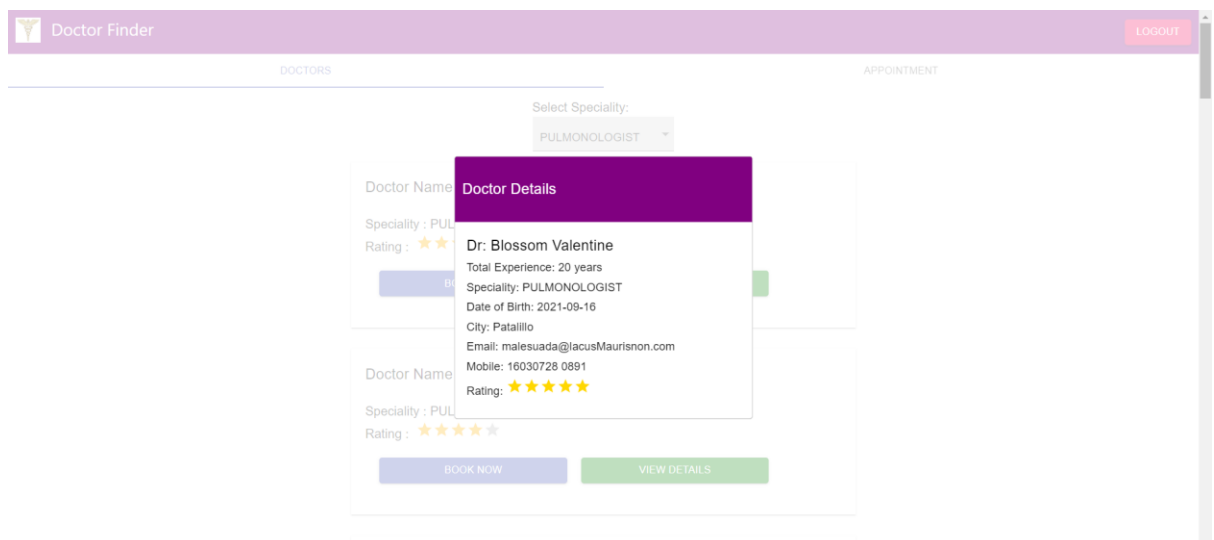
Doctor Finder

LOGOUT

DOCTORS

APPOINTMENT

Select Speciality:

PULMONOLOGIST

Doctor Name

Speciality : PUL

Rating :

BO

Doctor Details

Dr: Blossom Valentine

Total Experience: 20 years

Speciality: PULMONOLOGIST

Date of Birth: 2021-09-16

City: Patalillo

Email: malesuada@lacusMaurisnon.com

Mobile: 16030728 0891

Rating:

Doctor Name

Speciality : PUL

Rating :

BOOK NOW

VIEW DETAILS